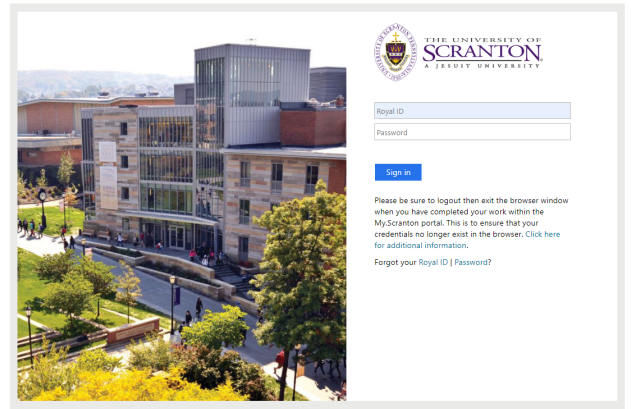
THE UNIVERSITY OF
SCRANTON
A JESUIT UNIVERSITY

Royal ID

Password

Sign in

Please be sure to logout then exit the browser window when you have completed your work within the My.Scranton portal. This is to ensure that your credentials no longer exist in the browser. Click here for additional information.

Forgot your Royal ID | Password?